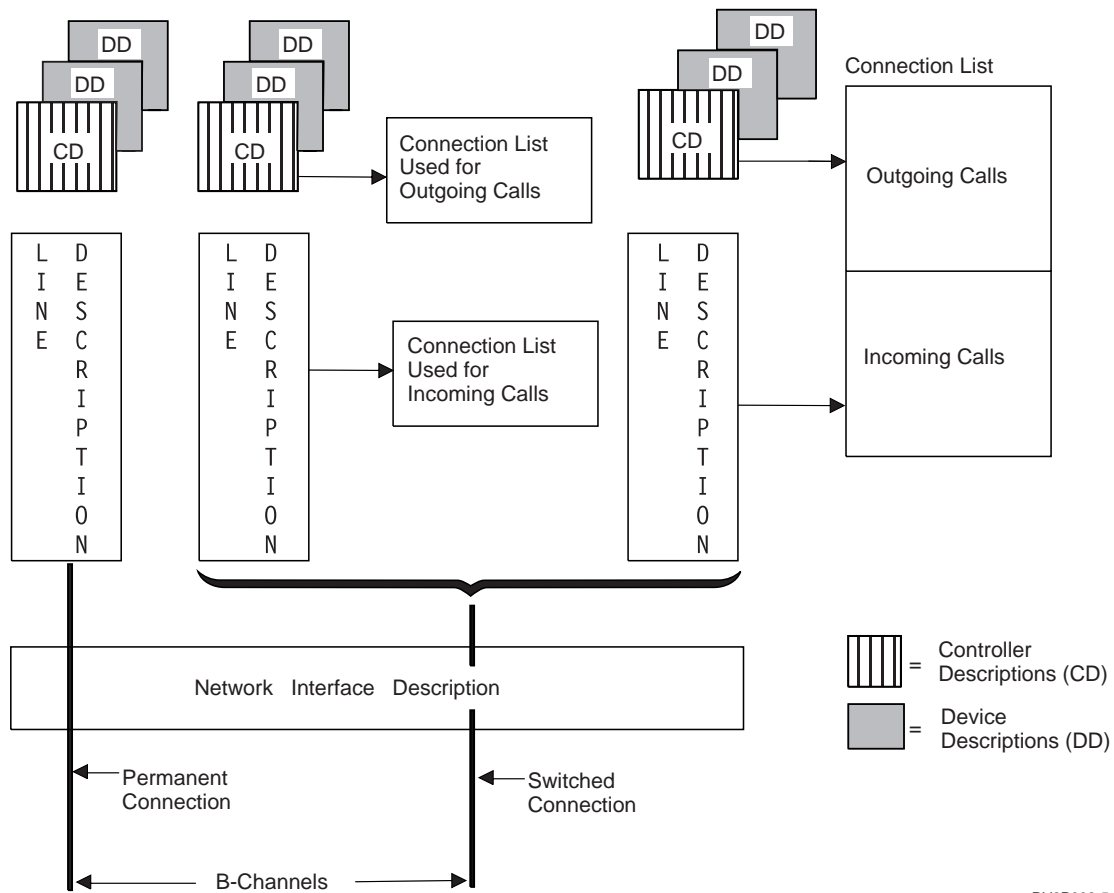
DD
DD
CD

DD
DD
CD

Connection List Used for Outgoing Calls

DD
DD
CD

Connection List

Outgoing Calls

Incoming Calls

LINE DESCRIPTION

LINE DESCRIPTION

Connection List Used for Incoming Calls

LINE DESCRIPTION

Network Interface Description

= Controller Descriptions (CD)

= Device Descriptions (DD)

Permanent Connection

Switched Connection

B-Channels

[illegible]